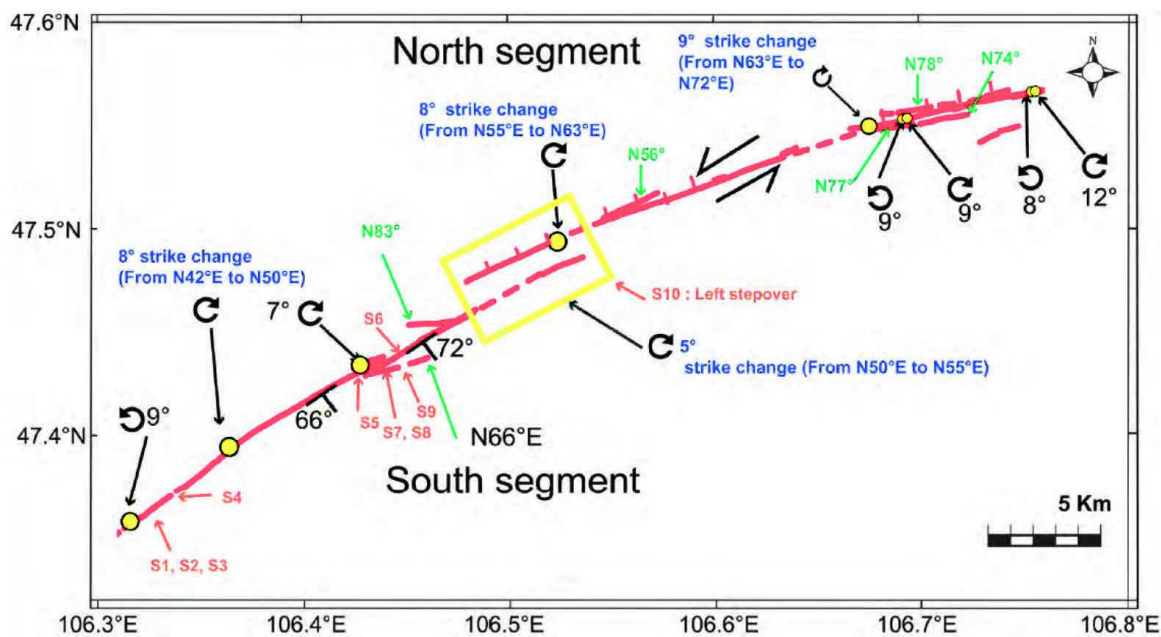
47.6°N

47.5°N

47.4°N

106.3°E 106.4°E 106.5°E 106.6°E 106.7°E 106.8°E

North segment

South segment

N

9° strike change (From N63°E to N72°E)

8° strike change (From N55°E to N63°E)

8° strike change (From N42°E to N50°E)

N78°

N74°

N56°

N77°

N83°

9°

9°

8°

12°

7°

72°

66°

S6

S5

S7, S8

S9

N66°E

S10 : Left stepover

5° strike change (From N50°E to N55°E)

9°

S4

S1, S2, S3

5 Km